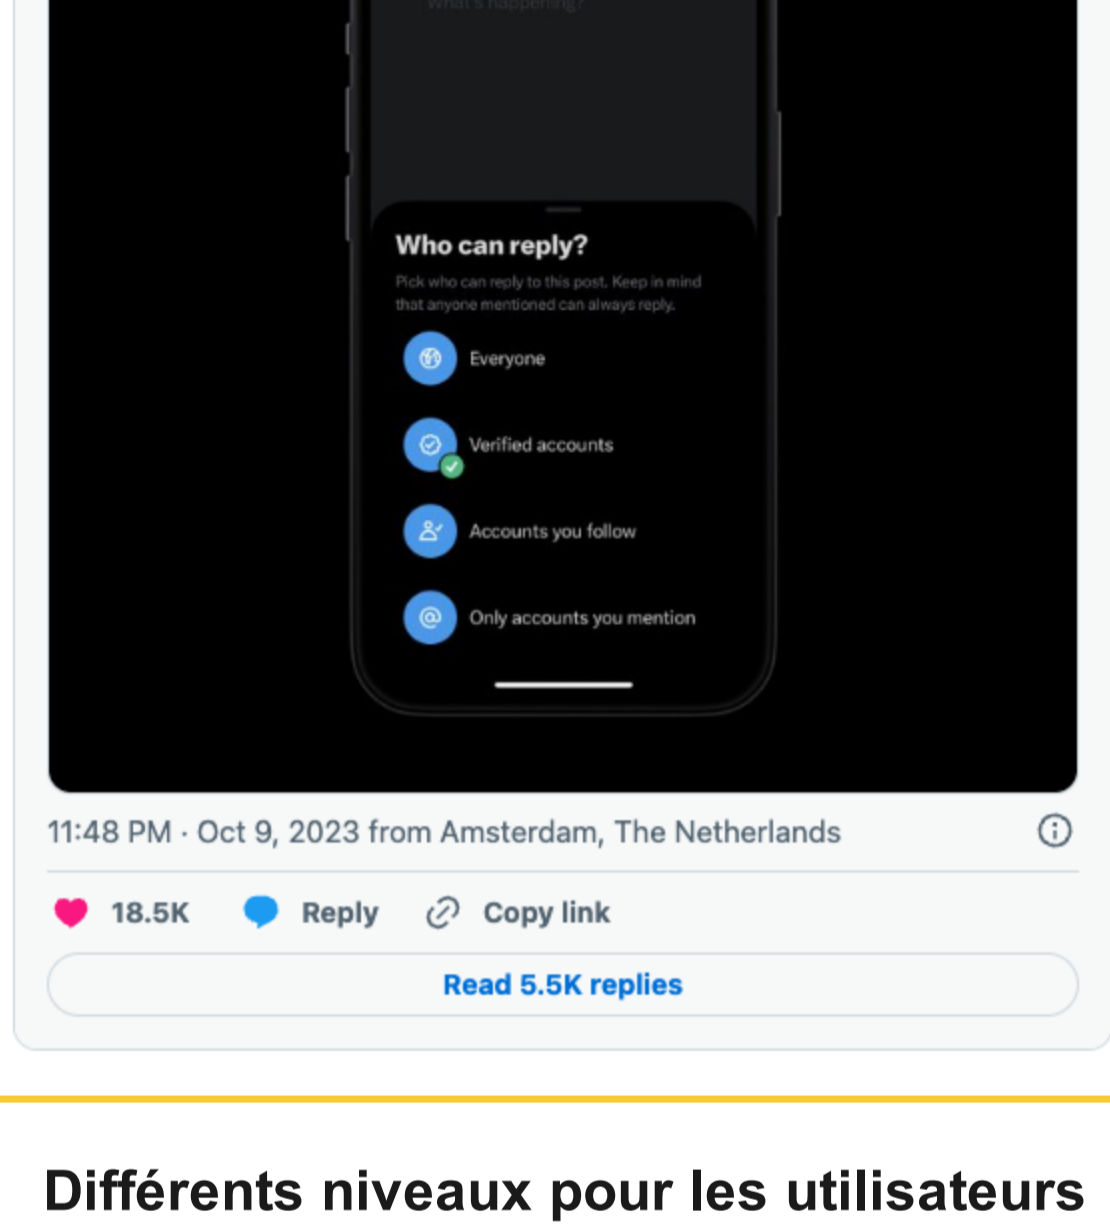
What's happening?

Who can reply?

Pick who can reply to this post. Keep in mind that anyone mentioned can always reply.

Everyone

Verified accounts

Accounts you follow

Only accounts you mention

11:48 PM · Oct 9, 2023 from Amsterdam, The Netherlands

18.5K Reply Copy link

Read 5.5K replies

Différents niveaux pour les utilisateurs